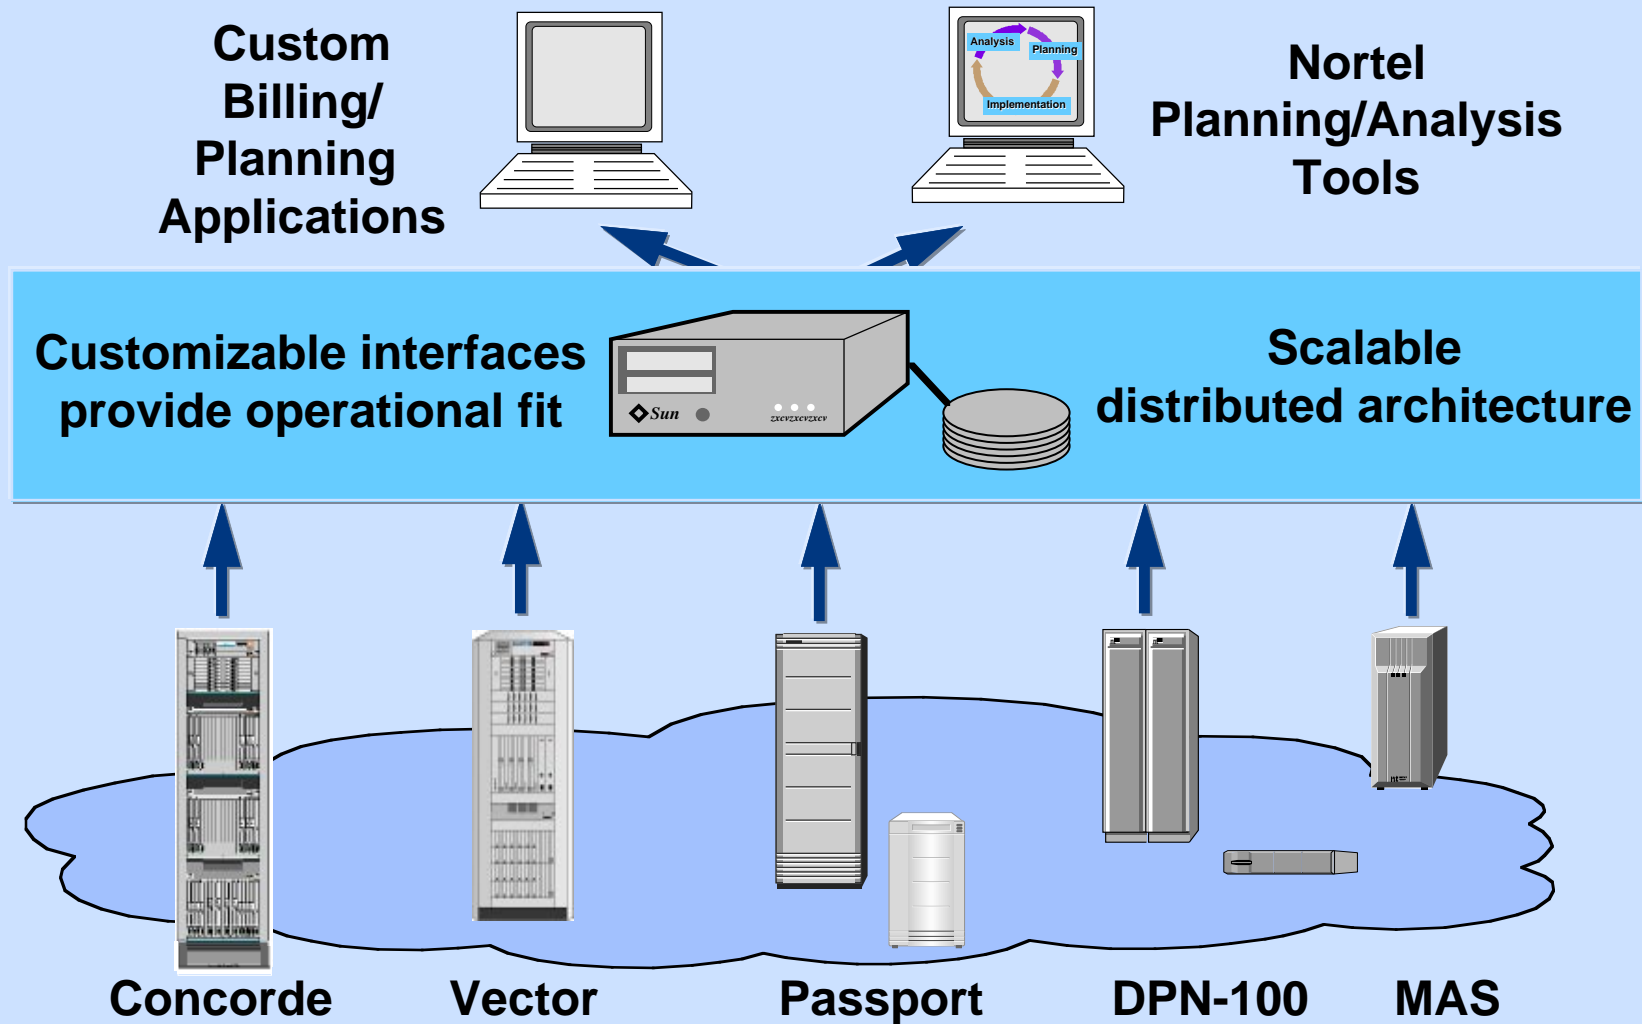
Custom Billing/ Planning Applications

Analysis
Planning
Implementation

Nortel Planning/Analysis Tools

Customizable interfaces provide operational fit

Sun
zxevzxevzxev

Scalable distributed architecture

Concorde

Vector

Passport

DPN-100

MAS